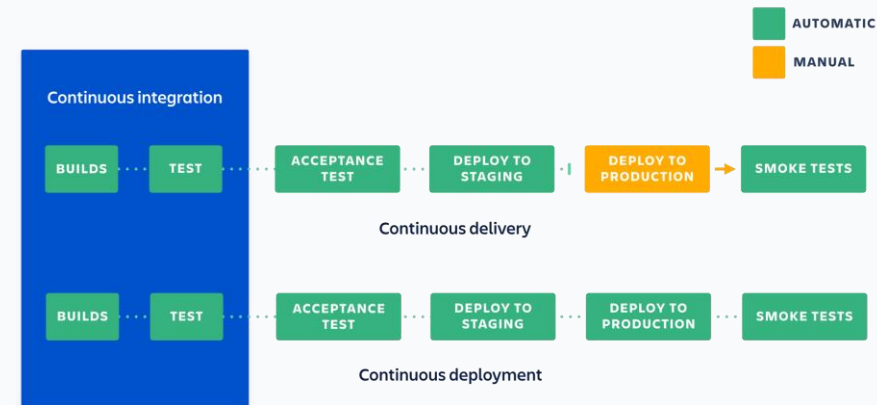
AUTOMATIC

MANUAL

Continuous integration

BUILDS

TEST

ACCEPTANCE TEST

DEPLOY TO STAGING

DEPLOY TO PRODUCTION

SMOKE TESTS

Continuous delivery

BUILDS

TEST

ACCEPTANCE TEST

DEPLOY TO STAGING

DEPLOY TO PRODUCTION

SMOKE TESTS

Continuous deployment